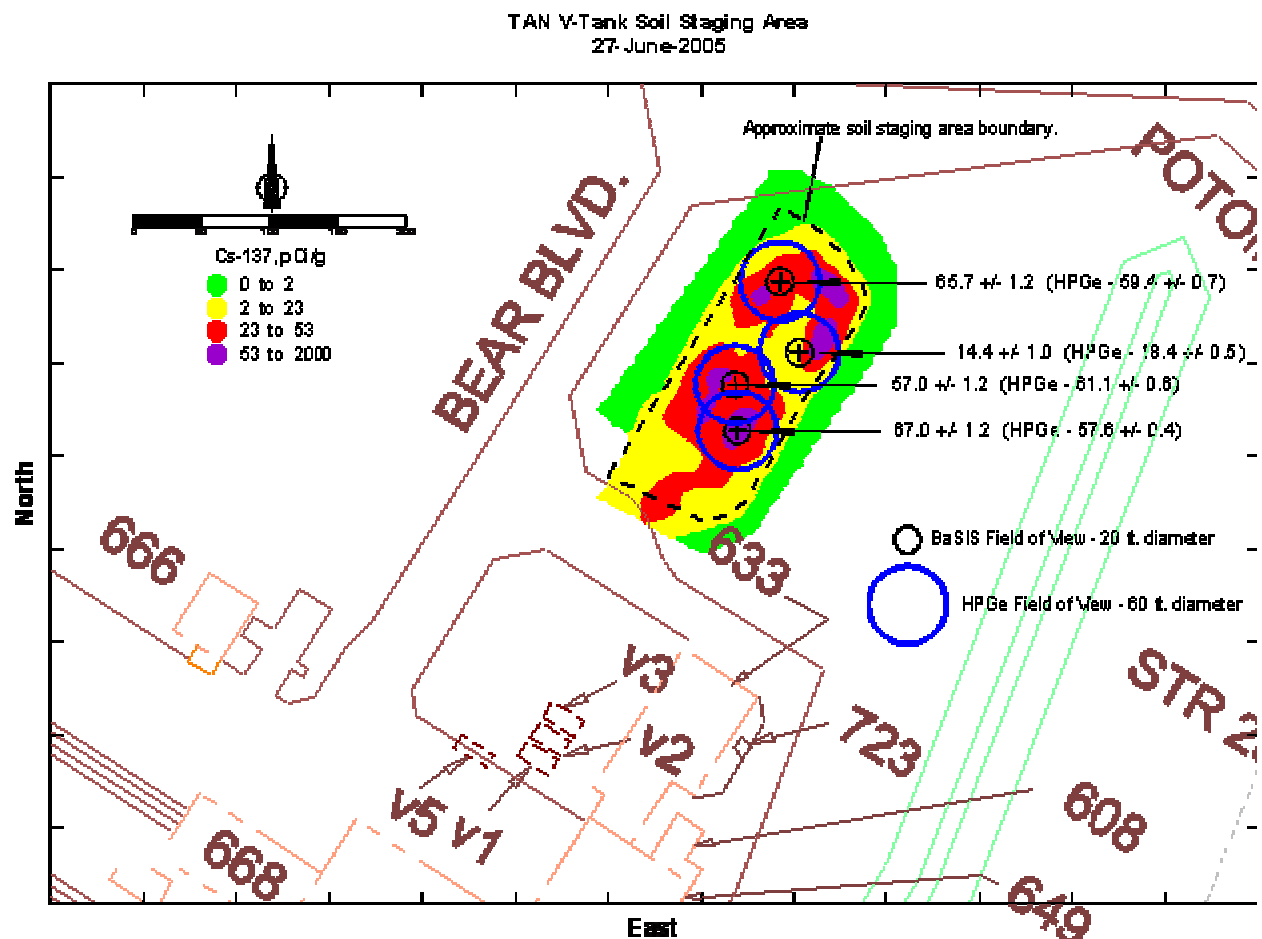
TAN V-Tank Soil Staging Area
27-June-2005

Approximate soil staging area boundary.

Cs-137, pCi/g
0 to 2
2 to 23
23 to 53
53 to 2000

BEAR BLVD.

POTO

66.7 +/- 1.2 (HPGe - 59.4 +/- 0.7)
14.4 +/- 1.0 (HPGe - 18.4 +/- 0.5)
57.0 +/- 1.2 (HPGe - 61.1 +/- 0.6)
67.0 +/- 1.2 (HPGe - 57.6 +/- 0.4)

BaSIS Field of View - 20 ft. diameter
HPGe Field of View - 60 ft. diameter

North

666
633
STR 2
V3
V2
723
V5 V1
608
668
649

East